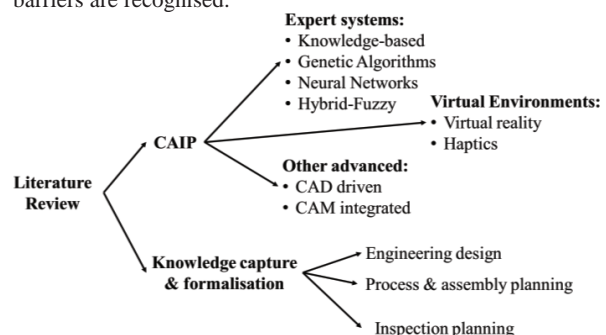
barriers are recognised.

Literature Review

CAIP

Expert systems:
• Knowledge-based
• Genetic Algorithms
• Neural Networks
• Hybrid-Fuzzy

Virtual Environments:
• Virtual reality
• Haptics

Other advanced:
• CAD driven
• CAM integrated

Knowledge capture & formalisation

Engineering design

Process & assembly planning

Inspection planning